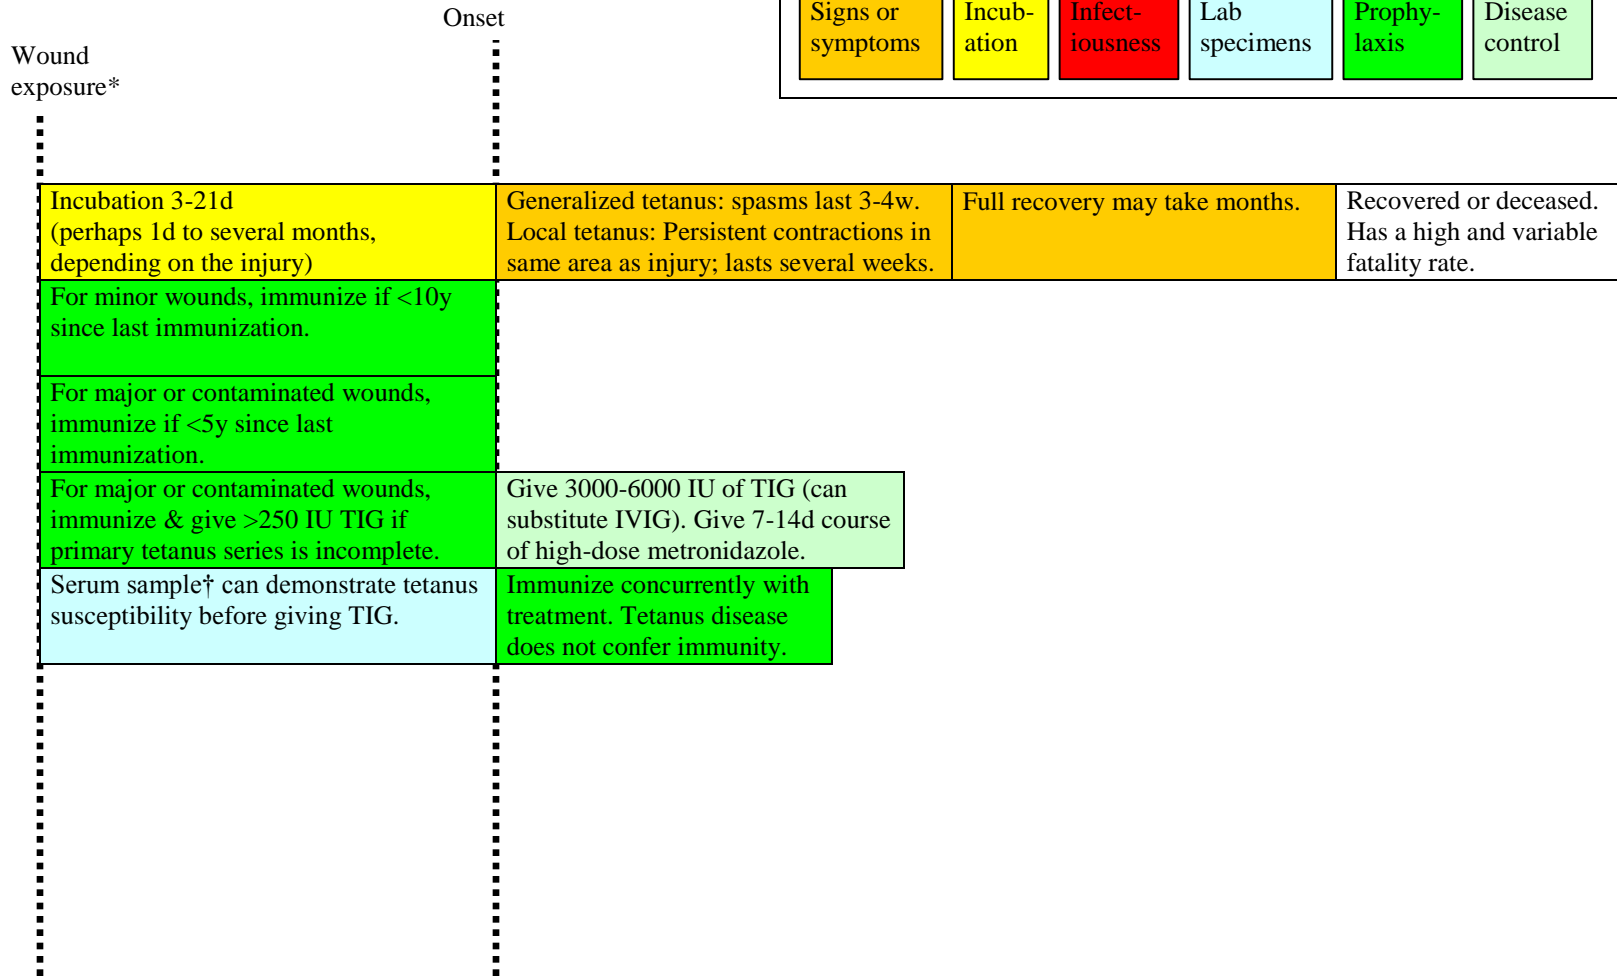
Onset

Wound exposure*

Signs or symptoms | Incubation | Infectiousness | Lab specimens | Prophylaxis | Disease control

Incubation 3-21d (perhaps 1d to several months, depending on the injury)

Generalized tetanus: spasms last 3-4w. Local tetanus: Persistent contractions in same area as injury; lasts several weeks.

Full recovery may take months.

Recovered or deceased. Has a high and variable fatality rate.

For minor wounds, immunize if <10y since last immunization.

For major or contaminated wounds, immunize if <5y since last immunization.

For major or contaminated wounds, immunize & give >250 IU TIG if primary tetanus series is incomplete.

Give 3000-6000 IU of TIG (can substitute IVIG). Give 7-14d course of high-dose metronidazole.

Serum sample† can demonstrate tetanus susceptibility before giving TIG.

Immunize concurrently with treatment. Tetanus disease does not confer immunity.